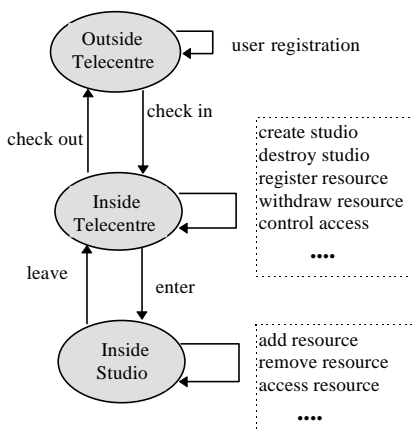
Outside Telecentre

user registration

check out

check in

create studio
destroy studio
register resource
withdraw resource
control access
....

Inside Telecentre

leave

enter

Inside Studio

add resource
remove resource
access resource
....